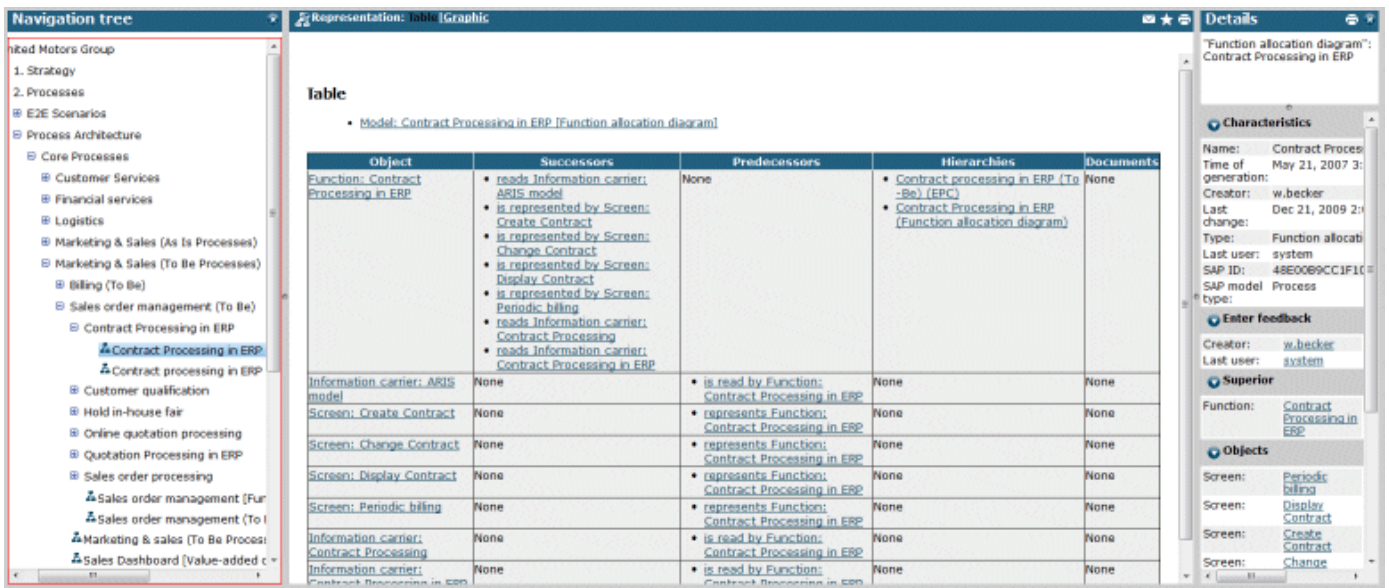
Navigation tree

nited Motors Group
1. Strategy
2. Processes
⊞ E2E Scenarios
⊟ Process Architecture
⊟ Core Processes
⊞ Customer Services
⊞ Financial services
⊞ Logistics
⊞ Marketing & Sales (As Is Processes)
⊟ Marketing & Sales (To Be Processes)
⊞ Billing (To Be)
⊟ Sales order management (To Be)
⊟ Contract Processing in ERP
Contract Processing in ERP
Contract processing in ERP
⊞ Customer qualification
⊞ Hold in-house fair
⊞ Online quotation processing
⊞ Quotation Processing in ERP
⊞ Sales order processing
Sales order management [Fur
Sales order management (To I
Marketing & sales (To Be Process
Sales Dashboard [Value-added c

Representation: Table | Graphic

Table

• Model: Contract Processing in ERP [Function allocation diagram]

| Object | Successors | Predecessors | Hierarchies | Documents |
|---|---|---|---|---|
| Function: Contract Processing in ERP | • reads Information carrier: ARIS model • is represented by Screen: Create Contract • is represented by Screen: Change Contract • is represented by Screen: Display Contract • is represented by Screen: Periodic billing • reads Information carrier: Contract Processing • reads Information carrier: Contract Processing in ERP | None | • Contract processing in ERP (To -Be) (EPC) • Contract Processing in ERP (Function allocation diagram) | None |
| Information carrier: ARIS model | None | • is read by Function: Contract Processing in ERP | None | None |
| Screen: Create Contract | None | • represents Function: Contract Processing in ERP | None | None |
| Screen: Change Contract | None | • represents Function: Contract Processing in ERP | None | None |
| Screen: Display Contract | None | • represents Function: Contract Processing in ERP | None | None |
| Screen: Periodic billing | None | • represents Function: Contract Processing in ERP | None | None |
| Information carrier: Contract Processing | None | • is read by Function: Contract Processing in ERP | None | None |
| Information carrier: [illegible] | None | • is read by Function: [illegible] | None | None |

Details

"Function allocation diagram": Contract Processing in ERP

Characteristics
Name: Contract Proces
Time of generation: May 21, 2007 3:
Creator: w.becker
Last change: Dec 21, 2009 2:
Type: Function allocati
Last user: system
SAP ID: 48E00B9CC1F1
SAP model type: Process

Enter feedback
Creator: w.becker
Last user: system

Superior
Function: Contract Processing in ERP

Objects
Screen: Periodic billing
Screen: Display Contract
Screen: Create Contract
Screen: Change